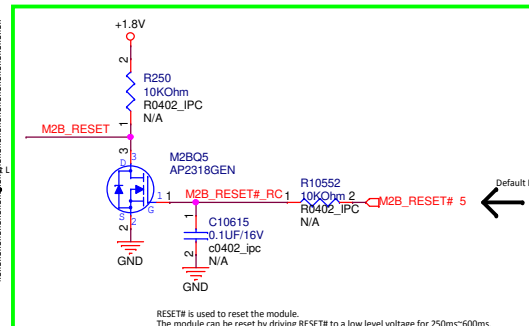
+1.8V

2
R250
10KOhm
R0402_IPC
N/A
1

M2B_RESET

3
D 3
M2BQ5
AP2318GEN
S 2 G 1
1
2
M2B_RESET#_RC 1
R10552
10KOhm 2
R0402_IPC
N/A
M2B_RESET# 5
Default I

1
C10615
0.1UF/16V
c0402_ipc
N/A
2

GND
GND

L

RESET# is used to reset the module.
The module can be reset by driving RESET# to a low level voltage for 250ms~600ms